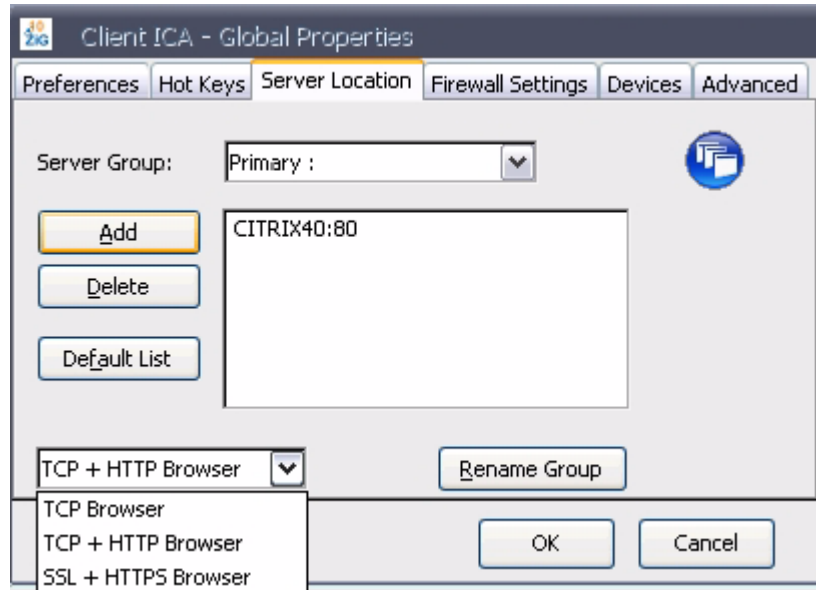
Client ICA - Global Properties

Preferences | Hot Keys | Server Location | Firewall Settings | Devices | Advanced

Server Group: Primary :

Add
Delete
Default List

CITRIX40:80

TCP + HTTP Browser

Rename Group

TCP Browser
TCP + HTTP Browser
SSL + HTTPS Browser

OK
Cancel